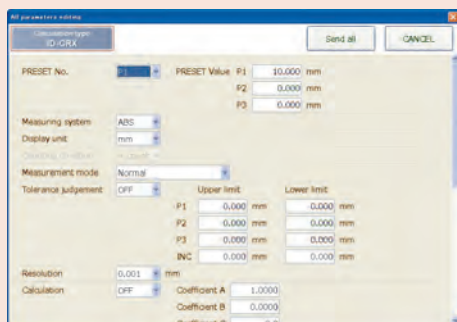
All parameters editing

Calculation type:
ID-CRX

Send all

CANCEL

PRESET No.
P1

PRESET Value
P1
10.000
mm
P2
0.000
mm
P3
0.000
mm

Measuring system
ABS

Display unit
mm

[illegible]
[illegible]

Measurement mode
Normal

Tolerance judgement
OFF

Upper limit
Lower limit

| | Upper limit | | Lower limit | |
|---|---|---|---|---|
| P1 | 0.000 | mm | 0.000 | mm |
| P2 | 0.000 | mm | 0.000 | mm |
| P3 | 0.000 | mm | 0.000 | mm |
| INC | 0.000 | mm | 0.000 | mm |

Resolution
0.001
mm

Calculation
OFF

Coefficient A
1.0000

Coefficient B
0.0000

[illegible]